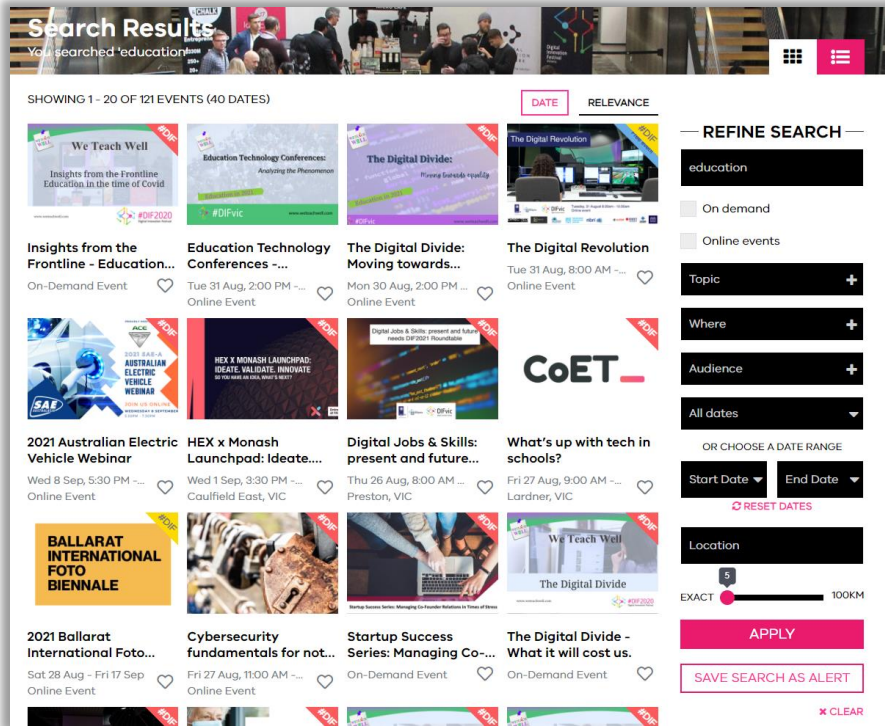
Search Results
You searched 'education'

SHOWING 1 - 20 OF 121 EVENTS (40 DATES)

DATE RELEVANCE

We Teach Well
Insights from the Frontline
Education in the time of Covid
#DIF2020

Insights from the Frontline - Education...
On-Demand Event

Education Technology Conferences:
Analyzing the Phenomenon
#DIFvic

Education Technology Conferences -...
Tue 31 Aug, 2:00 PM -...
Online Event

The Digital Divide:
Moving towards equality

The Digital Divide: Moving towards...
Mon 30 Aug, 2:00 PM ...
Online Event

The Digital Revolution

The Digital Revolution
Tue 31 Aug, 8:00 AM -...
Online Event

2021 SAE-A
AUSTRALIAN ELECTRIC VEHICLE WEBINAR
JOIN US ONLINE

2021 Australian Electric Vehicle Webinar
Wed 8 Sep, 5:30 PM -...
Online Event

HEX X MONASH LAUNCHPAD: IDEATE. VALIDATE. INNOVATE
SO YOU HAVE AN IDEA, WHAT'S NEXT?

HEX x Monash Launchpad: Ideate....
Wed 1 Sep, 3:30 PM -...
Caulfield East, VIC

Digital Jobs & Skills: present and future needs DIF2021 Roundtable

Digital Jobs & Skills: present and future...
Thu 26 Aug, 8:00 AM ...
Preston, VIC

CoET_

What's up with tech in schools?
Fri 27 Aug, 9:00 AM -...
Lardner, VIC

BALLARAT INTERNATIONAL FOTO BIENNALE

2021 Ballarat International Foto...
Sat 28 Aug - Fri 17 Sep
Online Event

Cybersecurity fundamentals for not...
Fri 27 Aug, 11:00 AM -...
Online Event

Startup Success Series: Managing Co-Founder Relations in Times of Stress

Startup Success Series: Managing Co-...
On-Demand Event

We Teach Well
The Digital Divide
#DIF2020

The Digital Divide - What it will cost us.
On-Demand Event

REFINE SEARCH
education
On demand
Online events
Topic
Where
Audience
All dates
OR CHOOSE A DATE RANGE
Start Date
End Date
RESET DATES
Location
5
EXACT
100KM
APPLY
SAVE SEARCH AS ALERT
CLEAR